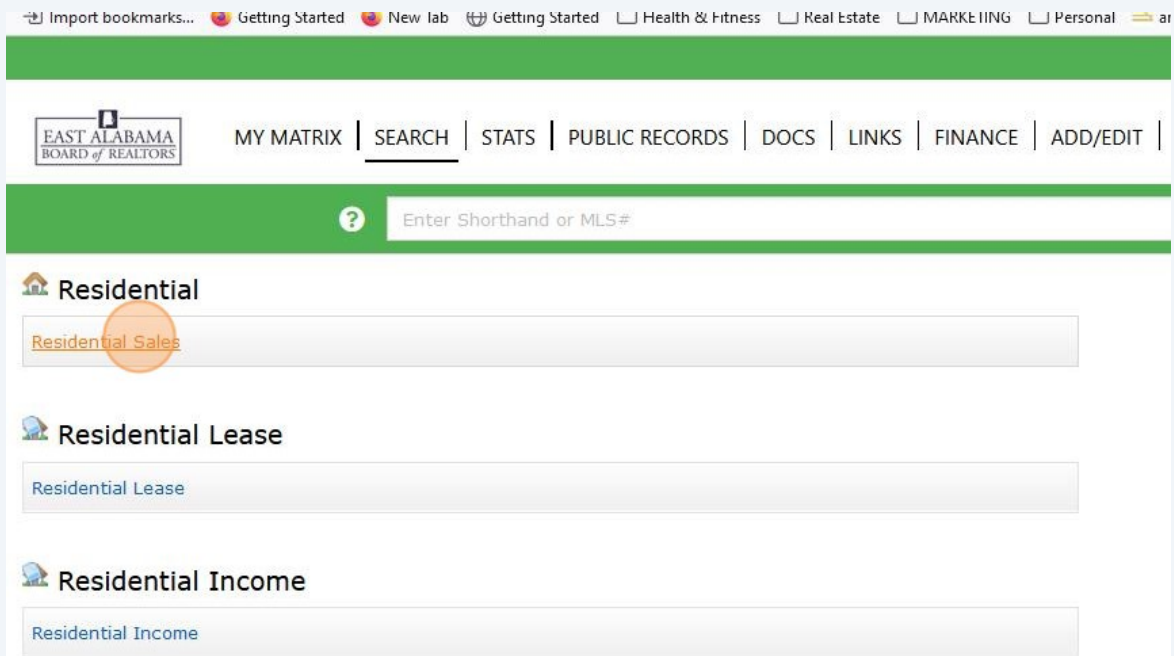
Import bookmarks... Getting Started New Tab Getting Started Health & Fitness Real Estate MARKETING Personal ar

EAST ALABAMA BOARD of REALTORS

MY MATRIX | SEARCH | STATS | PUBLIC RECORDS | DOCS | LINKS | FINANCE | ADD/EDIT |

?

Enter Shorthand or MLS#

Residential

Residential Sales

Residential Lease

Residential Lease

Residential Income

Residential Income